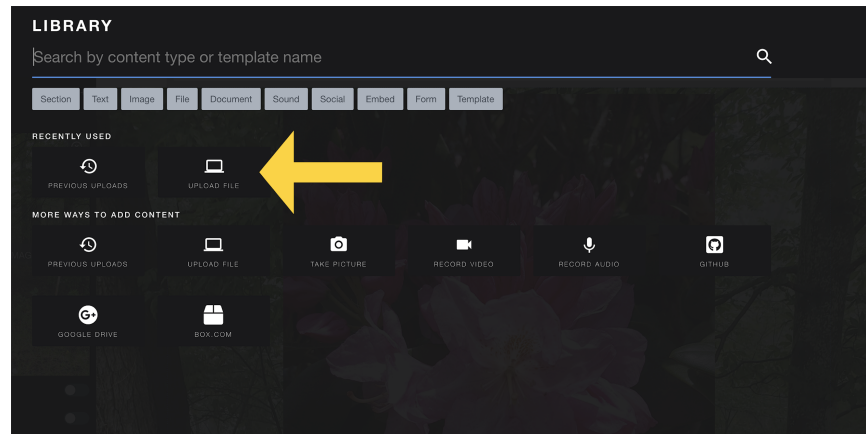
LIBRARY

Search by content type or template name

Section Text Image File Document Sound Social Embed Form Template

RECENTLY USED

PREVIOUS UPLOADS

UPLOAD FILE

MORE WAYS TO ADD CONTENT

PREVIOUS UPLOADS

UPLOAD FILE

TAKE PICTURE

RECORD VIDEO

RECORD AUDIO

GITHUB

GOOGLE DRIVE

BOX.COM